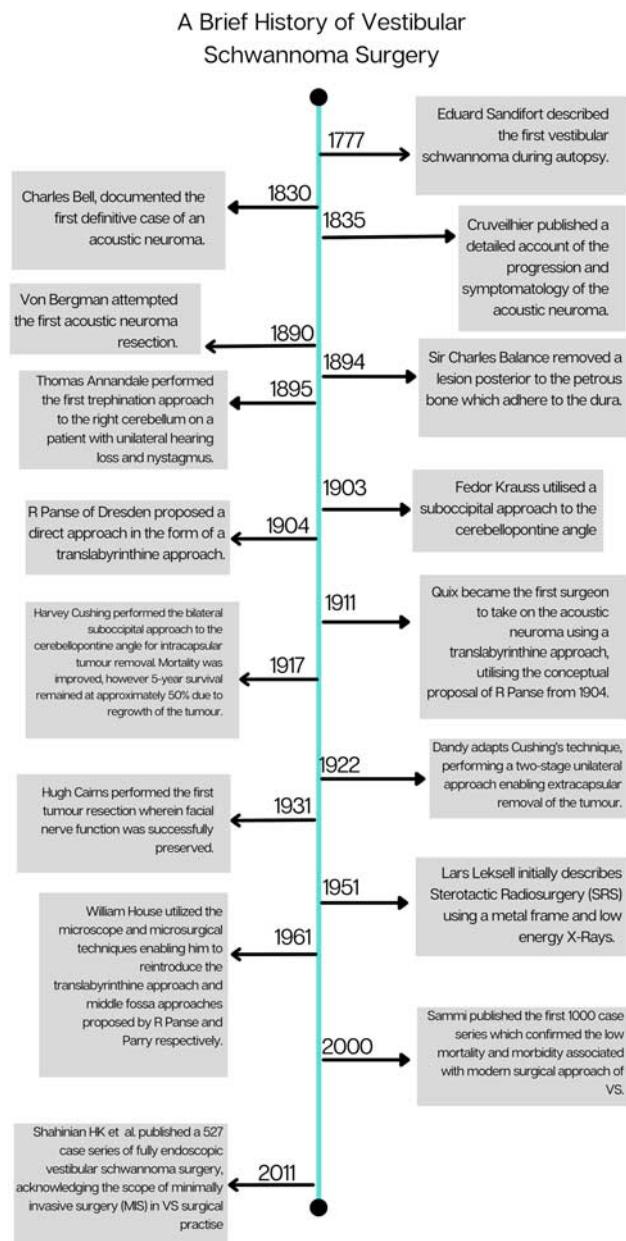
A Brief History of Vestibular Schwannoma Surgery

1777

Eduard Sandifort described the first vestibular schwannoma during autopsy.

Charles Bell, documented the first definitive case of an acoustic neuroma.

1830

1835

Cruveilhier published a detailed account of the progression and symptomatology of the acoustic neuroma.

Von Bergman attempted the first acoustic neuroma resection.

1890

1894

Sir Charles Balance removed a lesion posterior to the petrous bone which adhere to the dura.

Thomas Annandale performed the first trephination approach to the right cerebellum on a patient with unilateral hearing loss and nystagmus.

1895

1903

Fedor Krauss utilised a suboccipital approach to the cerebellopontine angle

R Panse of Dresden proposed a direct approach in the form of a translabyrinthine approach.

1904

1911

Quix became the first surgeon to take on the acoustic neuroma using a translabyrinthine approach, utilising the conceptual proposal of R Panse from 1904.

Harvey Cushing performed the bilateral suboccipital approach to the cerebellopontine angle for intracapsular tumour removal. Mortality was improved, however 5-year survival remained at approximately 50% due to regrowth of the tumour.

1917

1922

Dandy adapts Cushing's technique, performing a two-stage unilateral approach enabling extracapsular removal of the tumour.

Hugh Cairns performed the first tumour resection wherein facial nerve function was successfully preserved.

1931

1951

Lars Leksell initially describes Sterotactic Radiosurgery (SRS) using a metal frame and low energy X-Rays.

William House utilized the microscope and microsurgical techniques enabling him to reintroduce the translabyrinthine approach and middle fossa approaches proposed by R Panse and Parry respectively.

1961

2000

Sammi published the first 1000 case series which confirmed the low mortality and morbidity associated with modern surgical approach of VS.

Shahinian HK et al. published a 527 case series of fully endoscopic vestibular schwannoma surgery, acknowledging the scope of minimally invasive surgery (MIS) in VS surgical practise

2011